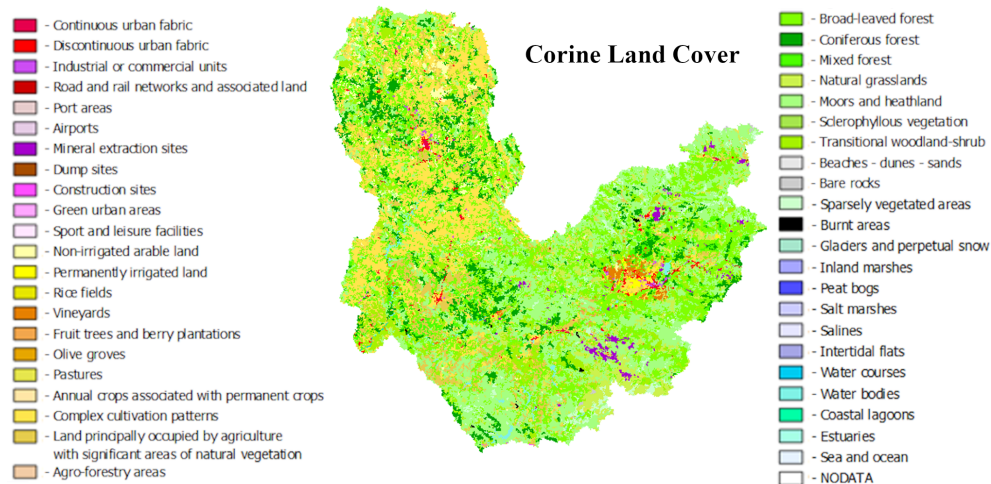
- Continuous urban fabric
- Discontinuous urban fabric
- Industrial or commercial units
- Road and rail networks and associated land
- Port areas
- Airports
- Mineral extraction sites
- Dump sites
- Construction sites
- Green urban areas
- Sport and leisure facilities
- Non-irrigated arable land
- Permanently irrigated land
- Rice fields
- Vineyards
- Fruit trees and berry plantations
- Olive groves
- Pastures
- Annual crops associated with permanent crops
- Complex cultivation patterns
- Land principally occupied by agriculture with significant areas of natural vegetation
- Agro-forestry areas

Corine Land Cover

- Broad-leaved forest
- Coniferous forest
- Mixed forest
- Natural grasslands
- Moors and heathland
- Sclerophyllous vegetation
- Transitional woodland-shrub
- Beaches - dunes - sands
- Bare rocks
- Sparsely vegetated areas
- Burnt areas
- Glaciers and perpetual snow
- Inland marshes
- Peat bogs
- Salt marshes
- Salines
- Intertidal flats
- Water courses
- Water bodies
- Coastal lagoons
- Estuaries
- Sea and ocean
- NODATA